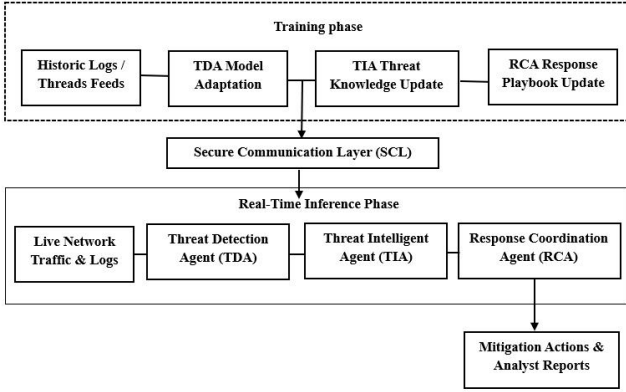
Training phase

Historic Logs / Threads Feeds

TDA Model Adaptation

TIA Threat Knowledge Update

RCA Response Playbook Update

Secure Communication Layer (SCL)

Real-Time Inference Phase

Live Network Traffic & Logs

Threat Detection Agent (TDA)

Threat Intelligent Agent (TIA)

Response Coordination Agent (RCA)

Mitigation Actions & Analyst Reports